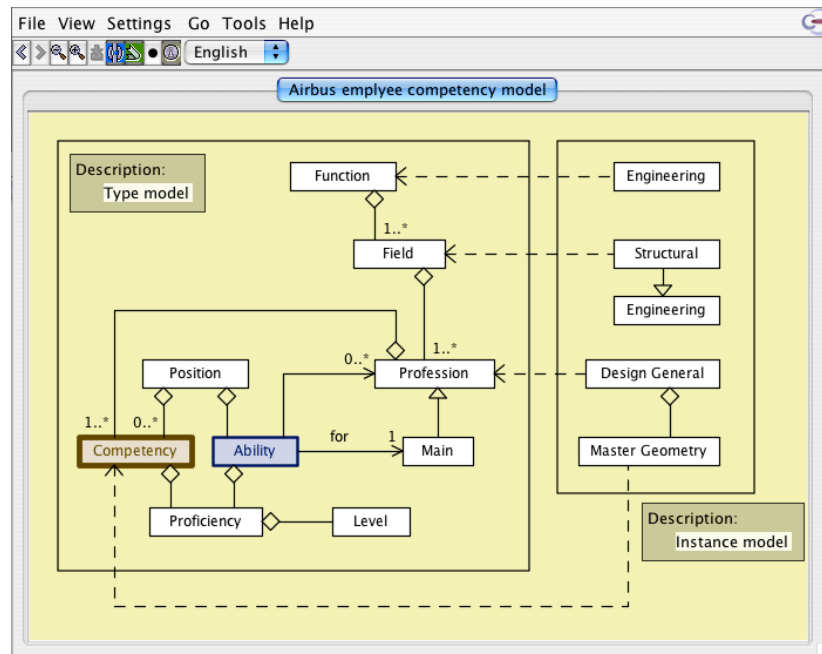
File View Settings Go Tools Help

English

Airbus emplyee competency model

Description:
Type model

Function

1..*

Field

0..*

1..*

Position

Profession

1..*

0..*

Competency

Ability

for

1

Main

Proficiency

Level

Engineering

Structural

Engineering

Design General

Master Geometry

Description:
Instance model